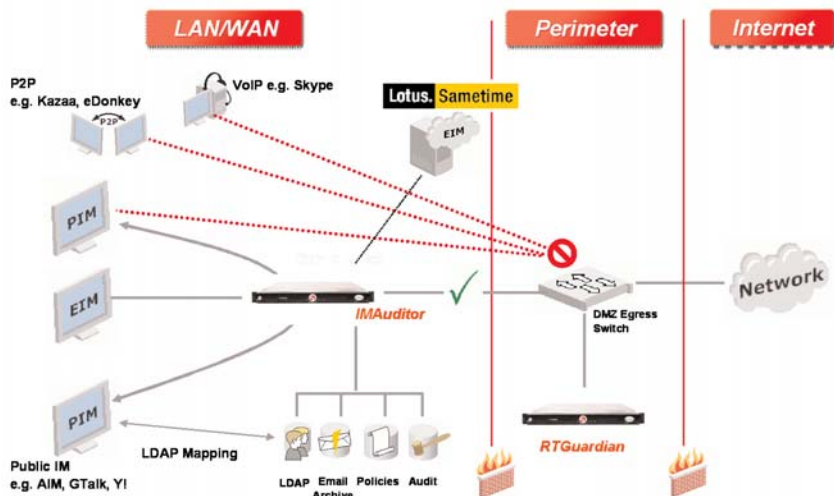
LAN/WAN

Perimeter

Internet

P2P
e.g. Kazaa, eDonkey

P2P

VoIP e.g. Skype

Lotus. Sametime

EIM

PIM

EIM

IMAuditor

DMZ Egress Switch

Network

PIM

LDAP Mapping

LDAP Email Archive Policies Audit

RTGuardian

Public IM
e.g. AIM, GTalk, Y!